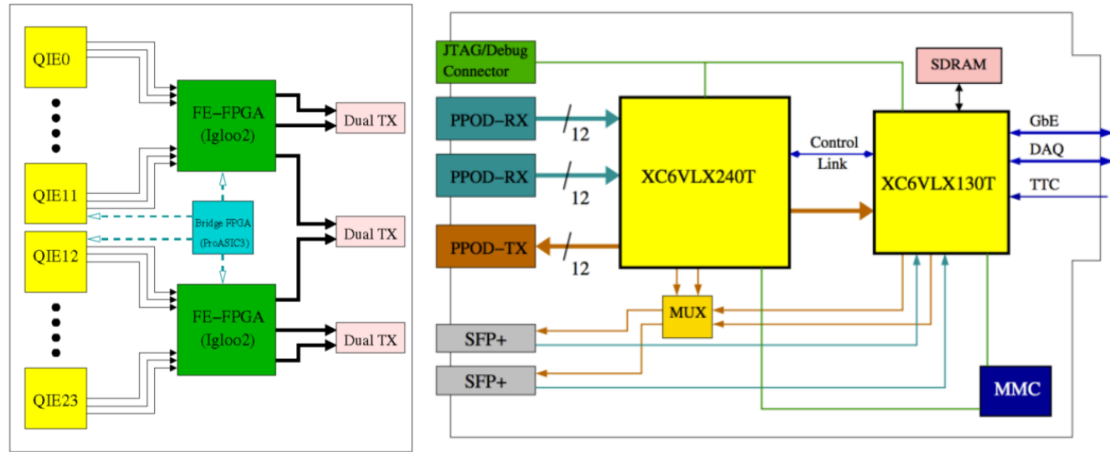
QIE0

QIE11

QIE12

QIE23

FE–FPGA
(Igloo2)

Bridge FPGA
(ProASIC3)

FE–FPGA
(Igloo2)

Dual TX

Dual TX

Dual TX

JTAG/Debug
Connector

SDRAM

PPOD–RX

12

PPOD–RX

12

PPOD–TX

12

XC6VLX240T

Control
Link

XC6VLX130T

GbE

DAQ

TTC

MUX

SFP+

SFP+

MMC